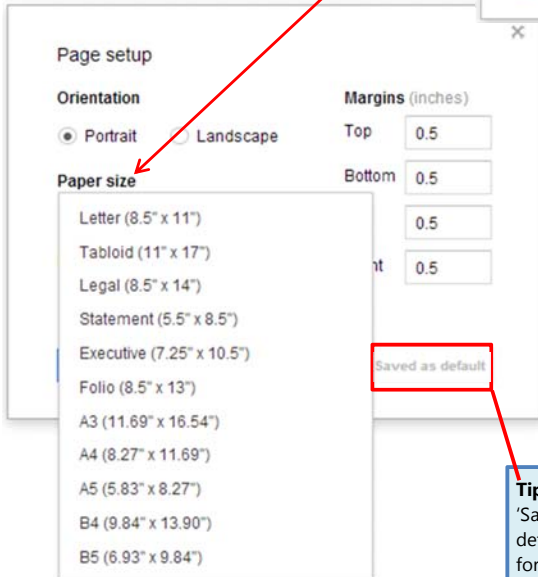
Page setup

Orientation

Portrait Landscape

Paper size

Letter (8.5" x 11")
Tabloid (11" x 17")
Legal (8.5" x 14")
Statement (5.5" x 8.5")
Executive (7.25" x 10.5")
Folio (8.5" x 13")
A3 (11.69" x 16.54")
A4 (8.27" x 11.69")
A5 (5.83" x 8.27")
B4 (9.84" x 13.90")
B5 (6.93" x 9.84")

Margins (inches)

Top 0.5

Bottom 0.5

0.5

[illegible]nt 0.5

Saved as default

Tip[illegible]
'Sa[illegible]
de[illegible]
for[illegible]